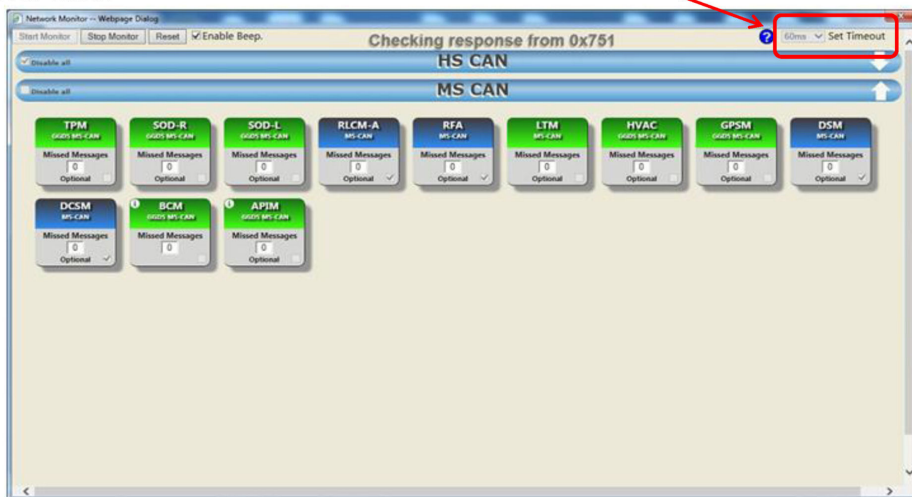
Network Monitor -- Webpage Dialog

Start Monitor | Stop Monitor | Reset | Enable Beep.

Checking response from 0x751

60ms Set Timeout

Disable all

HS CAN

Disable all

MS CAN

TPM
GGDS MS-CAN
Missed Messages
0
Optional

SOD-R
GGDS MS-CAN
Missed Messages
0
Optional

SOD-L
GGDS MS-CAN
Missed Messages
0
Optional

RLCM-A
MS-CAN
Missed Messages
0
Optional

RFA
MS-CAN
Missed Messages
0
Optional

LTM
MS-CAN
Missed Messages
0
Optional

HVAC
GGDS MS-CAN
Missed Messages
0
Optional

GPSM
GGDS MS-CAN
Missed Messages
0
Optional

DSM
MS-CAN
Missed Messages
0
Optional

DCSM
MS-CAN
Missed Messages
0
Optional

BCM
GGDS MS-CAN
Missed Messages
0

APIM
GGDS MS-CAN
Missed Messages
0
Optional